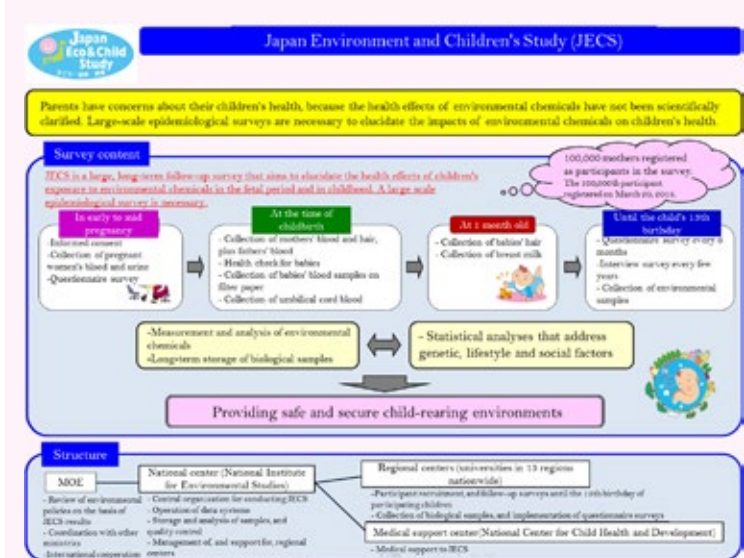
Japan Eco&Child Study

Japan Environment and Children's Study (JECS)

Parents have concerns about their children's health, because the health effects of environmental chemicals have not been scientifically clarified. Large-scale epidemiological surveys are necessary to elucidate the impacts of environmental chemicals on children's health.

Survey content

JECS is a large, long-term follow-up survey that aims to elucidate the health effects of children's exposure to environmental chemicals in the fetal period and in childhood. A large scale epidemiological survey is necessary.

100,000 mothers registered as participants in the survey. The 100,000th participant registered on March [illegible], 2014.

In early to mid pregnancy
-Informed consent
-Collection of pregnant women's blood and urine
-Questionnaire survey

At the time of childbirth
- Collection of mothers' blood and hair, plus fathers' blood
- Health check for babies
- Collection of babies' blood samples on filter paper
- Collection of umbilical cord blood

At 1 month old
- Collection of babies' hair
- Collection of breast milk

Until the child's 13th birthday
- Questionnaire survey every 6 months
-Interview survey every few years
- Collection of environmental samples

-Measurement and analysis of environmental chemicals
-Longterm storage of biological samples

- Statistical analyses that address genetic, lifestyle and social factors

Providing safe and secure child-rearing environments

Structure

MOE
- Review of environmental policies on the basis of JECS results
- Coordination with other ministries
- International cooperation

National center (National Institute for Environmental Studies)
- Central organization for conducting JECS
- Operation of data systems
- Storage and analysis of samples, and quality control
- Management of, and support for, regional centers

Regional centers (universities in 15 regions nationwide)
-Participant recruitment, and follow-up surveys until the 13th birthday of participating children
- Collection of biological samples, and implementation of questionnaire surveys

Medical support center(National Center for Child Health and Development)
- Medical support to JECS